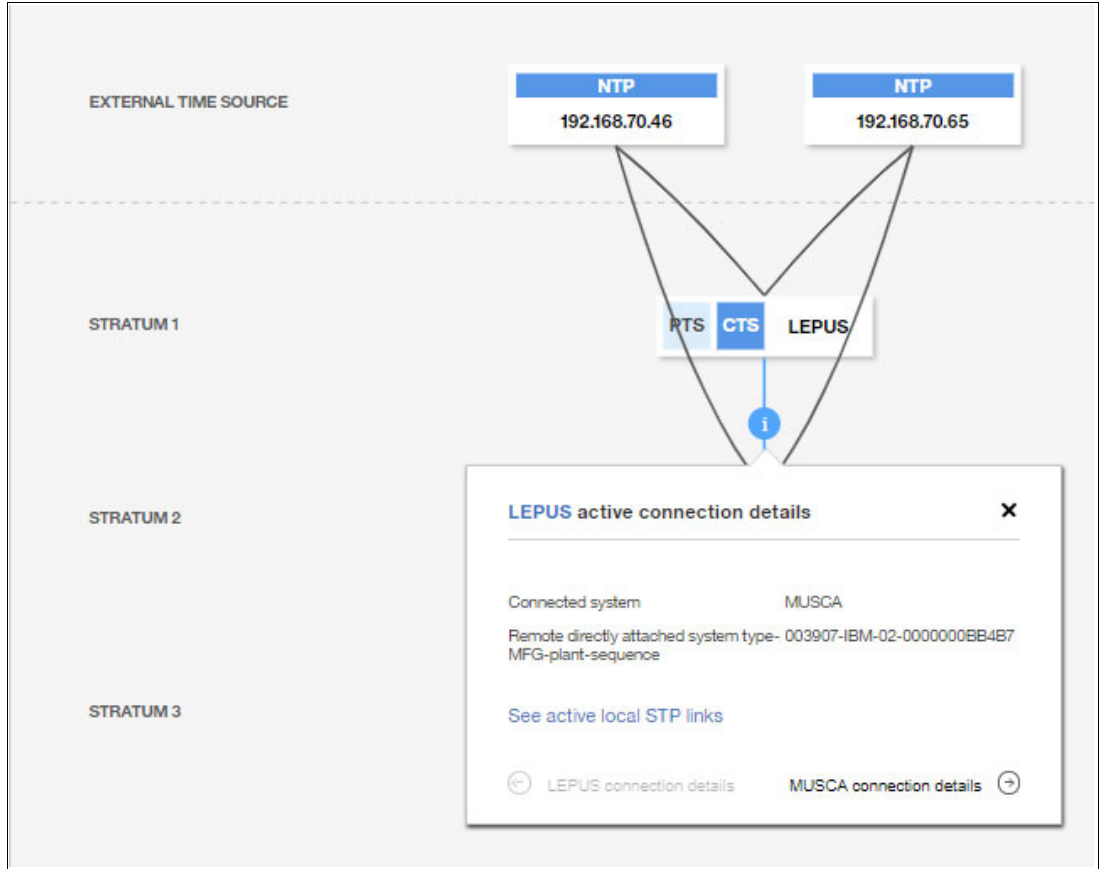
EXTERNAL TIME SOURCE

NTP
192.168.70.46

NTP
192.168.70.65

STRATUM 1

PTS CTS LEPUS

i

STRATUM 2

LEPUS active connection details

×

Connected system MUSCA

Remote directly attached system type-MFG-plant-sequence 003907-IBM-02-0000000BB4B7

STRATUM 3

See active local STP links

LEPUS connection details

MUSCA connection details